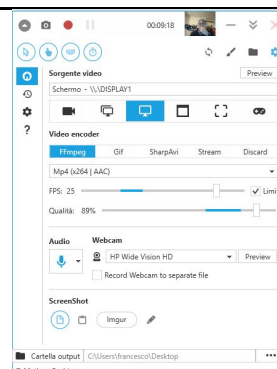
00:09:18

Sorgente video

Preview

Schermo - \\.\DISPLAY1

Video encoder

FFmpeg

Gif

SharpAvi

Stream

Discard

Mp4 (x264 | AAC)

FPS: 25

Limi

Qualità: 89%

Audio

Webcam

HP Wide Vision HD

Preview

Record Webcam to separate file

ScreenShot

Imgur

Cartella output

C:\Users\francesco\Desktop

...